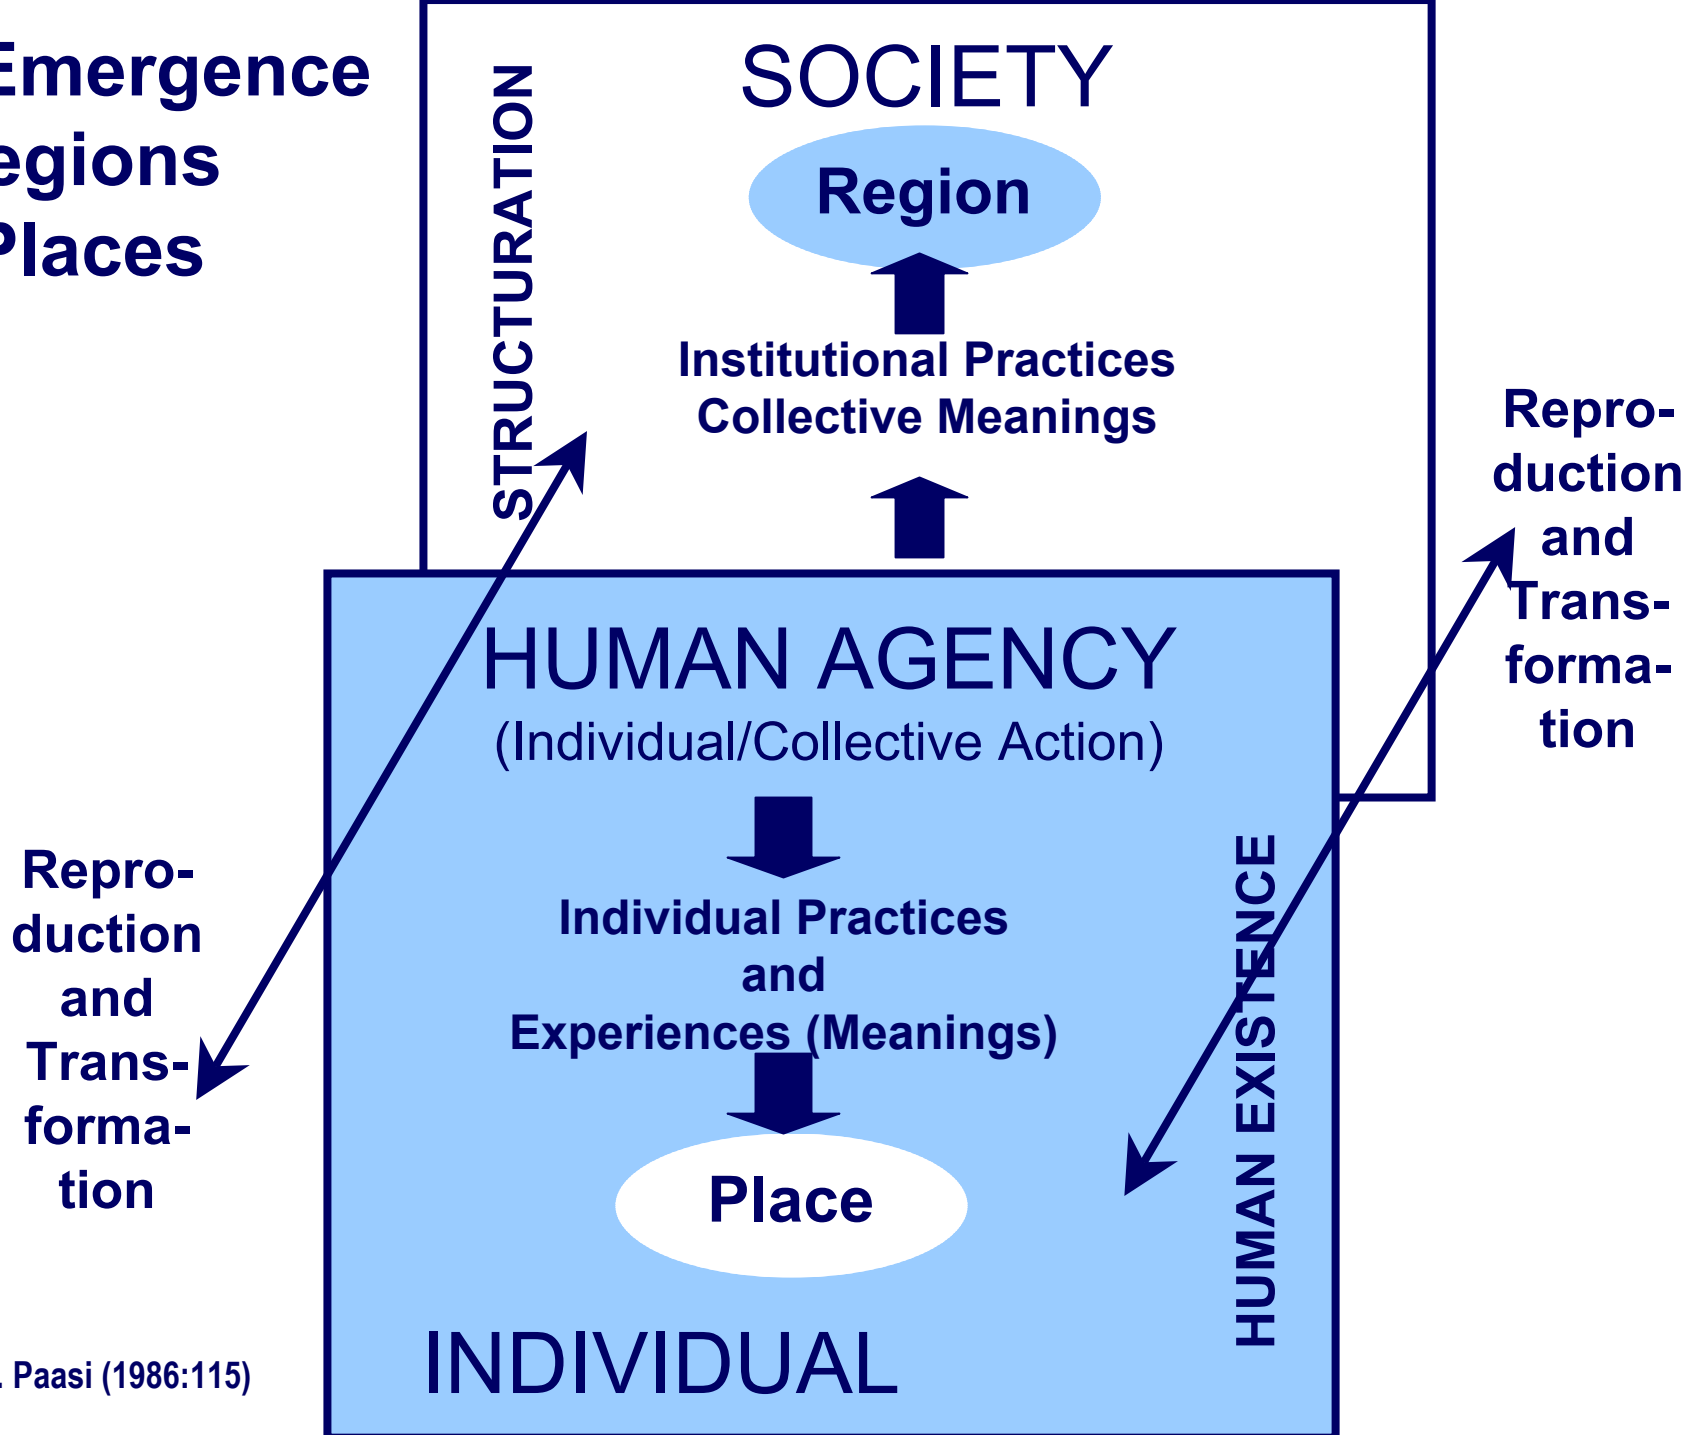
Emergence
egions
Places

SOCIETY

Region

STRUCTURATION

Institutional Practices
Collective Meanings

Reproduction and Transformation

HUMAN AGENCY
(Individual/Collective Action)

Individual Practices
and
Experiences (Meanings)

Place

HUMAN EXISTENCE

Reproduction and Transformation

INDIVIDUAL

. Paasi (1986:115)